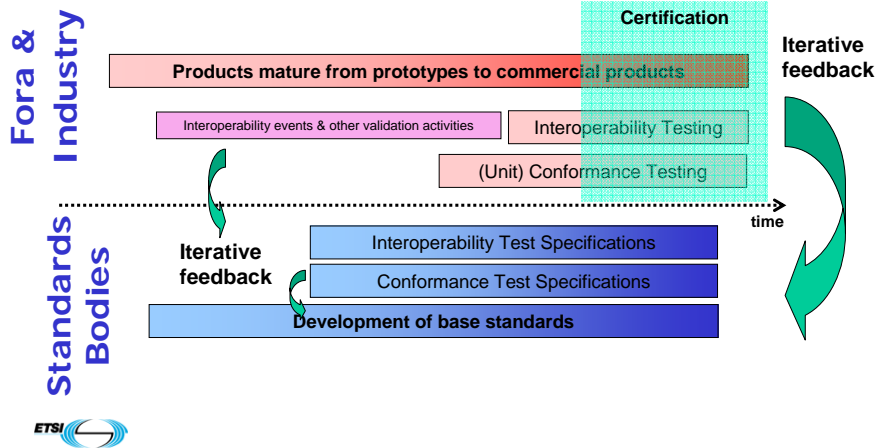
Fora & Industry

Certification

Iterative feedback

Products mature from prototypes to commercial products

Interoperability events & other validation activities

Interoperability Testing

(Unit) Conformance Testing

time

Standards Bodies

Iterative feedback

Interoperability Test Specifications

Conformance Test Specifications

Development of base standards

ETSI